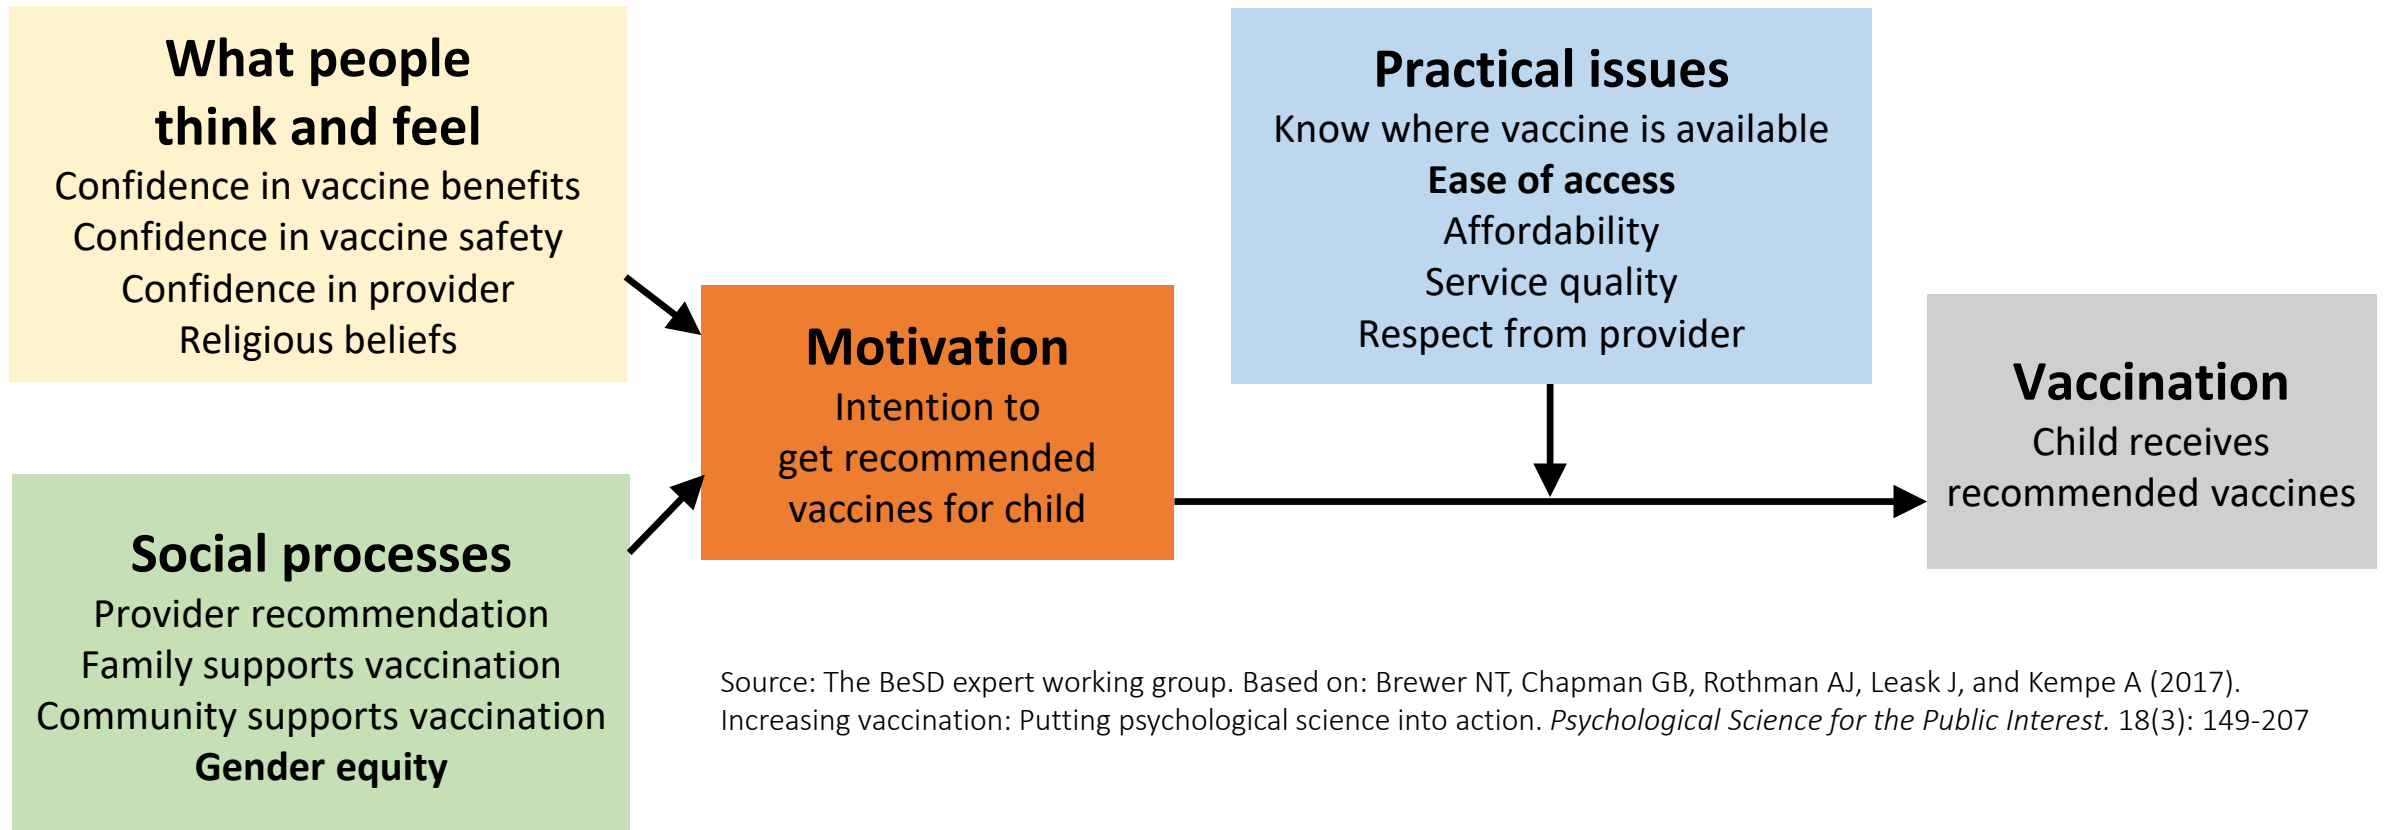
What people think and feel
Confidence in vaccine benefits
Confidence in vaccine safety
Confidence in provider
Religious beliefs

Social processes
Provider recommendation
Family supports vaccination
Community supports vaccination
Gender equity

Motivation
Intention to get recommended vaccines for child

Practical issues
Know where vaccine is available
Ease of access
Affordability
Service quality
Respect from provider

Vaccination
Child receives recommended vaccines

Source: The BeSD expert working group. Based on: Brewer NT, Chapman GB, Rothman AJ, Leask J, and Kempe A (2017). Increasing vaccination: Putting psychological science into action. Psychological Science for the Public Interest. 18(3): 149-207